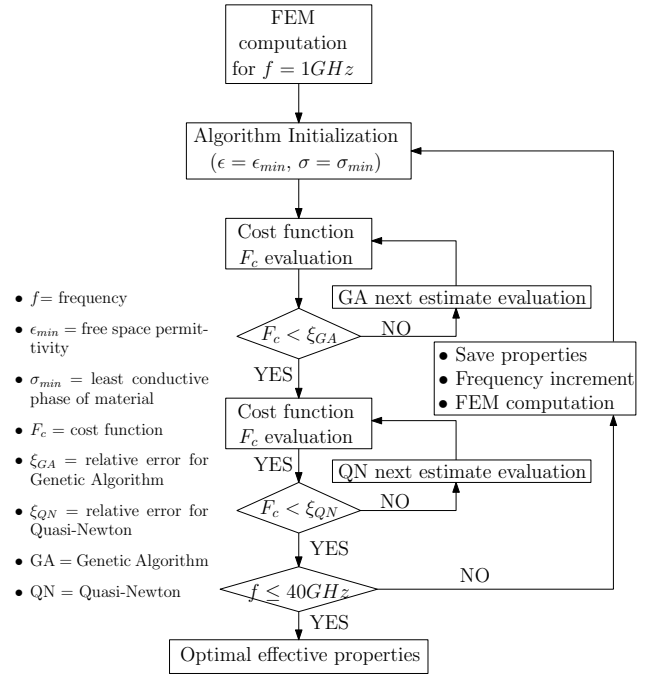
FEM computation for $f = 1GHz$

Algorithm Initialization ($\epsilon = \epsilon_{min}$, $\sigma = \sigma_{min}$)

Cost function $F_c$ evaluation

GA next estimate evaluation

$F_c < \xi_{GA}$

NO

YES

• Save properties
• Frequency increment
• FEM computation

Cost function $F_c$ evaluation

YES

QN next estimate evaluation

$F_c < \xi_{QN}$

NO

YES

$f \leq 40GHz$

NO

YES

Optimal effective properties

• $f$= frequency
• $\epsilon_{min}$ = free space permittivity
• $\sigma_{min}$ = least conductive phase of material
• $F_c$ = cost function
• $\xi_{GA}$ = relative error for Genetic Algorithm
• $\xi_{QN}$ = relative error for Quasi-Newton
• GA = Genetic Algorithm
• QN = Quasi-Newton